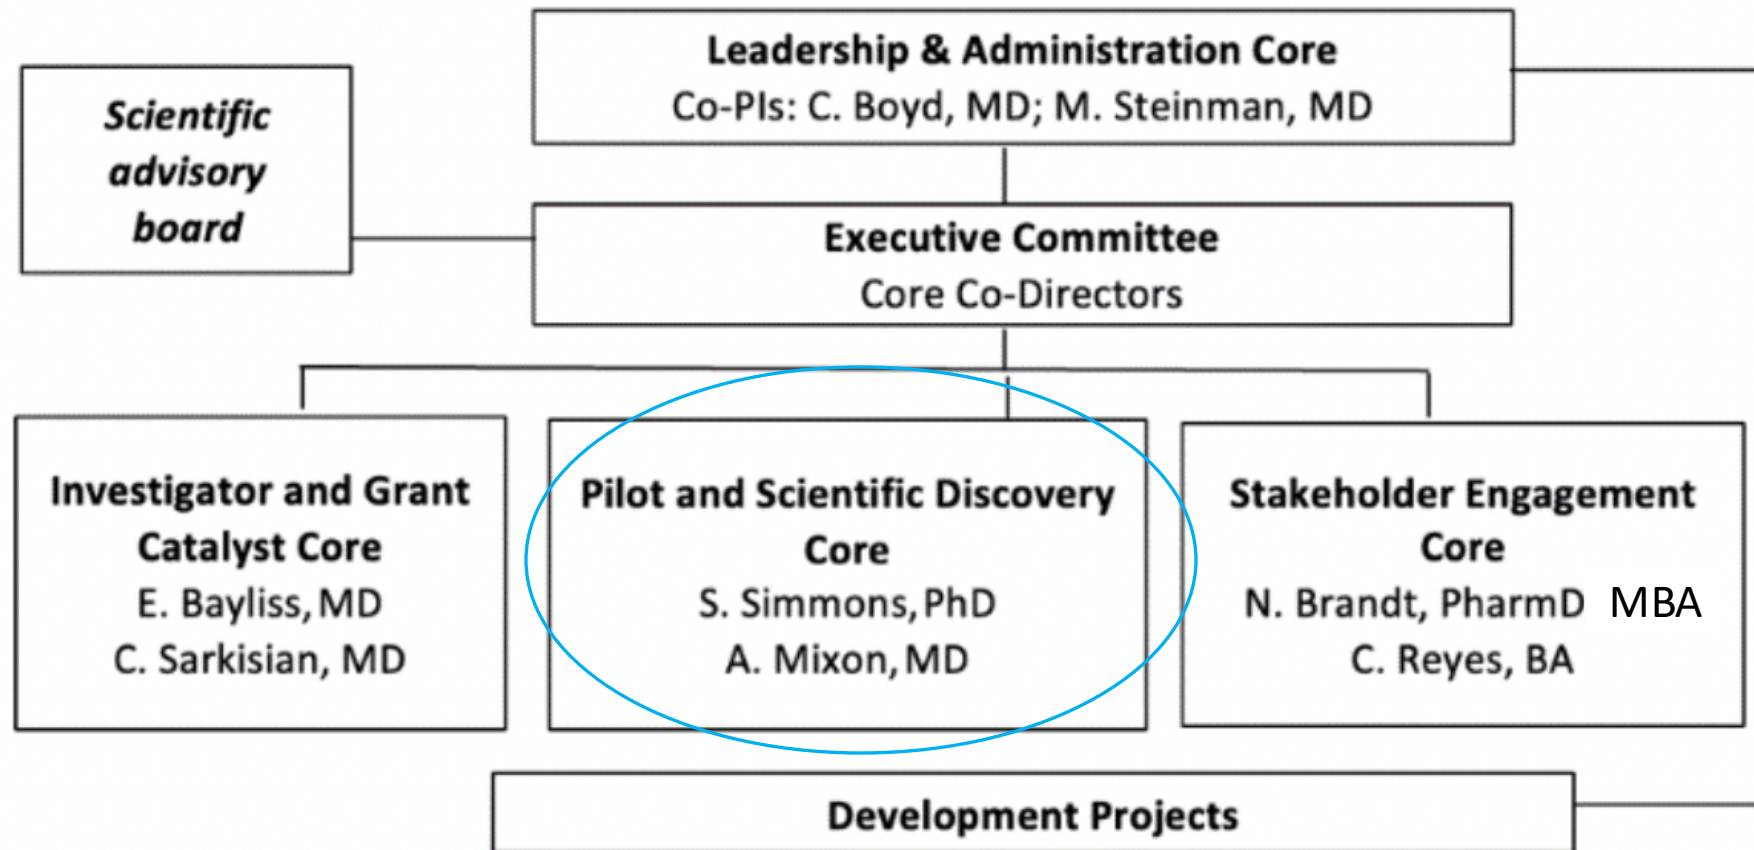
Leadership & Administration Core
Co-PIs: C. Boyd, MD; M. Steinman, MD

Scientific advisory board

Executive Committee
Core Co-Directors

Investigator and Grant Catalyst Core
E. Bayliss, MD
C. Sarkisian, MD

Pilot and Scientific Discovery Core
S. Simmons, PhD
A. Mixon, MD

Stakeholder Engagement Core
N. Brandt, PharmD MBA
C. Reyes, BA

Development Projects